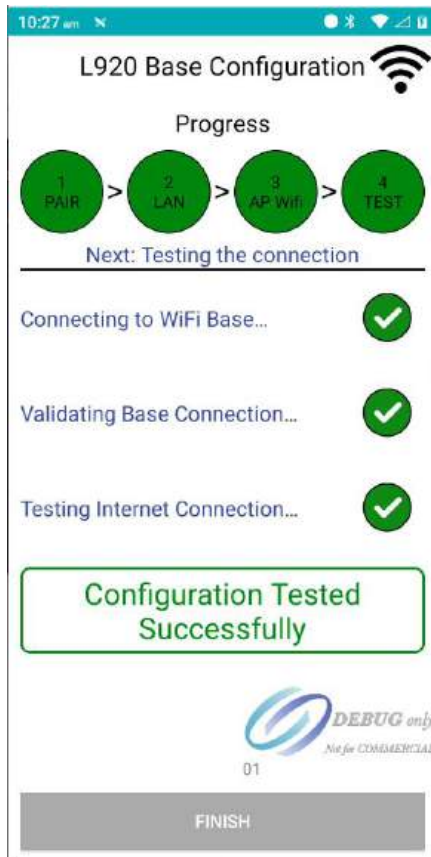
10:27 am

L920 Base Configuration

Progress

1 PAIR > 2 LAN > 3 AP Wifi > 4 TEST

Next: Testing the connection

Connecting to WiFi Base...

Validating Base Connection...

Testing Internet Connection...

Configuration Tested Successfully

DEBUG only

Not for COMMERCIAL

01

FINISH